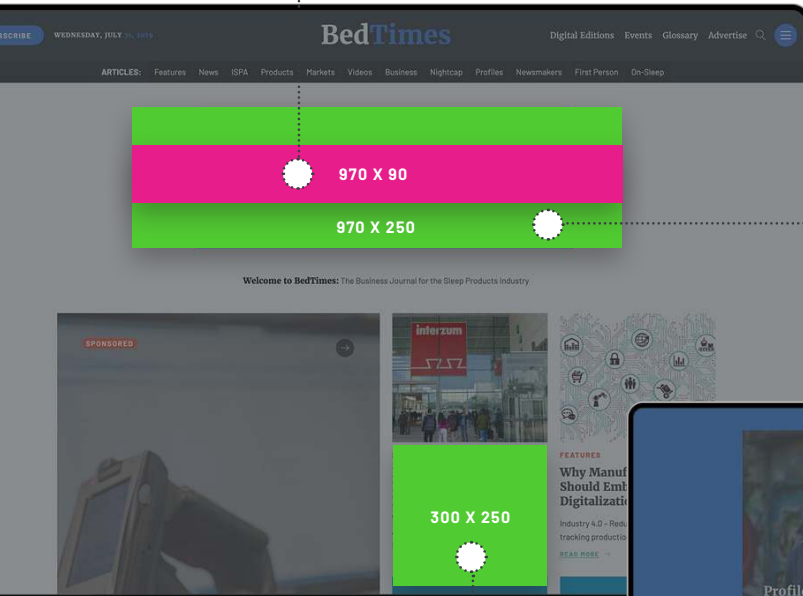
SCRIBE WEDNESDAY, JULY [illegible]

BedTimes

Digital Editions Events Glossary Advertise

ARTICLES: Features News ISPA Products Markets Videos Business Nightcap Profiles Newsmakers First Person On-Sleep

970 X 90

970 X 250

Welcome to BedTimes: The Business Journal for the Sleep Products Industry

SPONSORED

interzum

FEATURES

Why Manuf Should Emb Digitalizati

Industry 4.0 – Redu tracking productio

READ MORE →

300 X 250

Profil